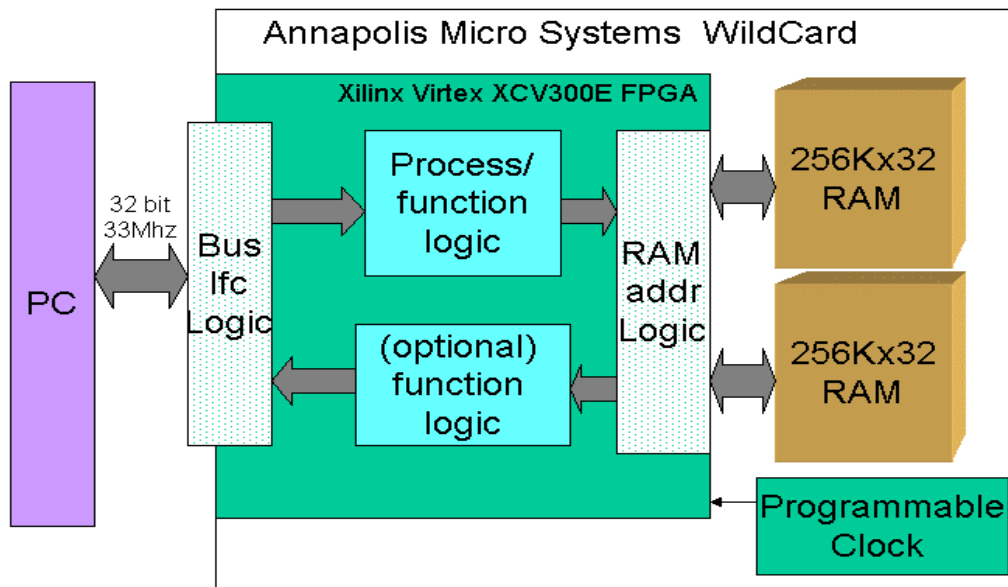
Annapolis Micro Systems WildCard

Xilinx Virtex XCV300E FPGA

PC

32 bit
33Mhz

Bus
Ifc
Logic

Process/
function
logic

(optional)
function
logic

RAM
addr
Logic

256Kx32
RAM

256Kx32
RAM

Programmable
Clock